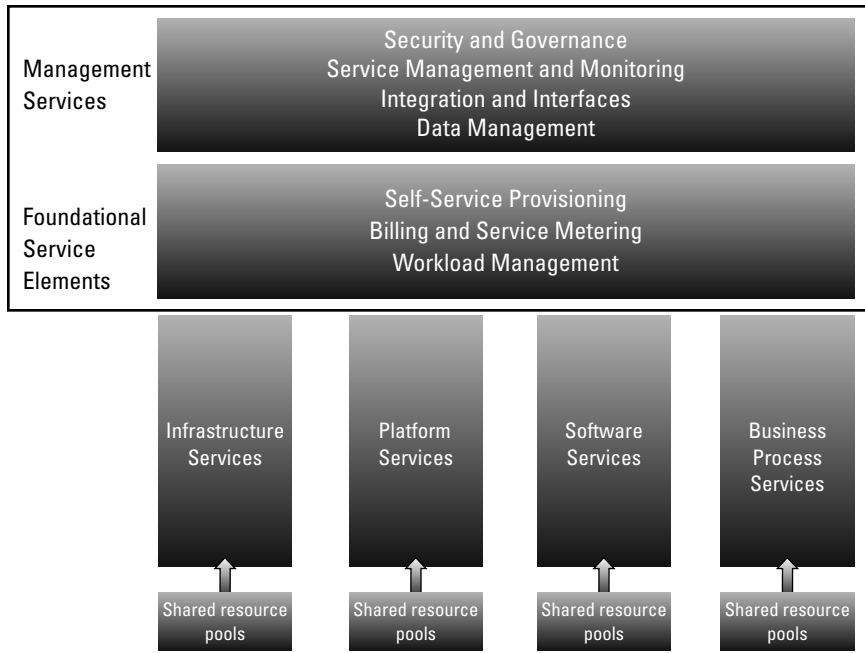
Management Services

Security and Governance
Service Management and Monitoring
Integration and Interfaces
Data Management

Foundational Service Elements

Self-Service Provisioning
Billing and Service Metering
Workload Management

Infrastructure Services

Platform Services

Software Services

Business Process Services

Shared resource pools

Shared resource pools

Shared resource pools

Shared resource pools